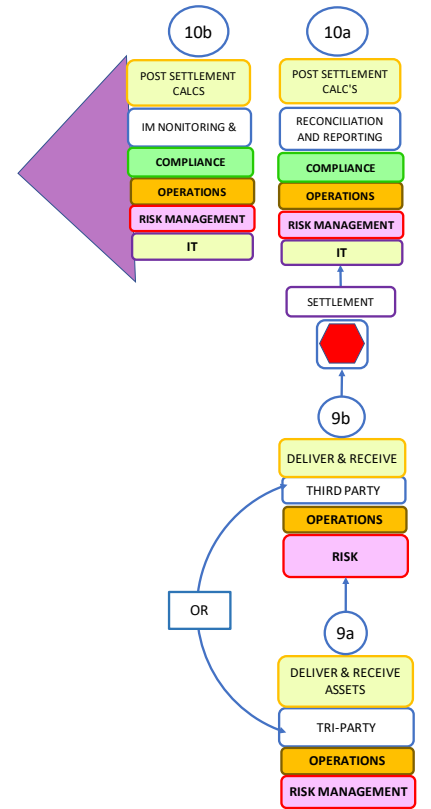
10b

POST SETTLEMENT CALCS

IM NONITORING &

COMPLIANCE

OPERATIONS

RISK MANAGEMENT

IT

10a

POST SETTLEMENT CALC'S

RECONCILIATION AND REPORTING

COMPLIANCE

OPERATIONS

RISK MANAGEMENT

IT

SETTLEMENT

9b

DELIVER & RECEIVE

THIRD PARTY

OPERATIONS

RISK

OR

9a

DELIVER & RECEIVE ASSETS

TRI-PARTY

OPERATIONS

RISK MANAGEMENT